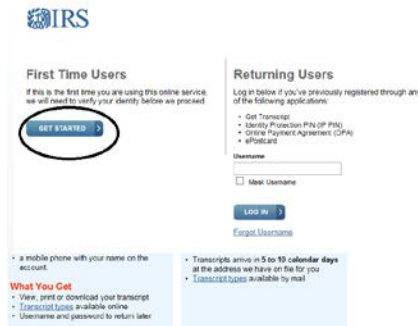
IRS

First Time Users

If this is the first time you are using this online service, we will need to verify your identity before we proceed.

GET STARTED

Returning Users

Log in below if you've previously registered through any of the following applications:

- Get Transcript
- Identity Protection PIN (IP PIN)
- Online Payment Agreement (OPA)
- ePostcard

Username

Mask Username

LOG IN

Forgot Username

- a mobile phone with your name on the account.

What You Get

- View, print or download your transcript
- Transcript types available online
- Username and password to return later

- Transcripts arrive in 5 to 10 calendar days at the address we have on file for you
- Transcript types available by mail